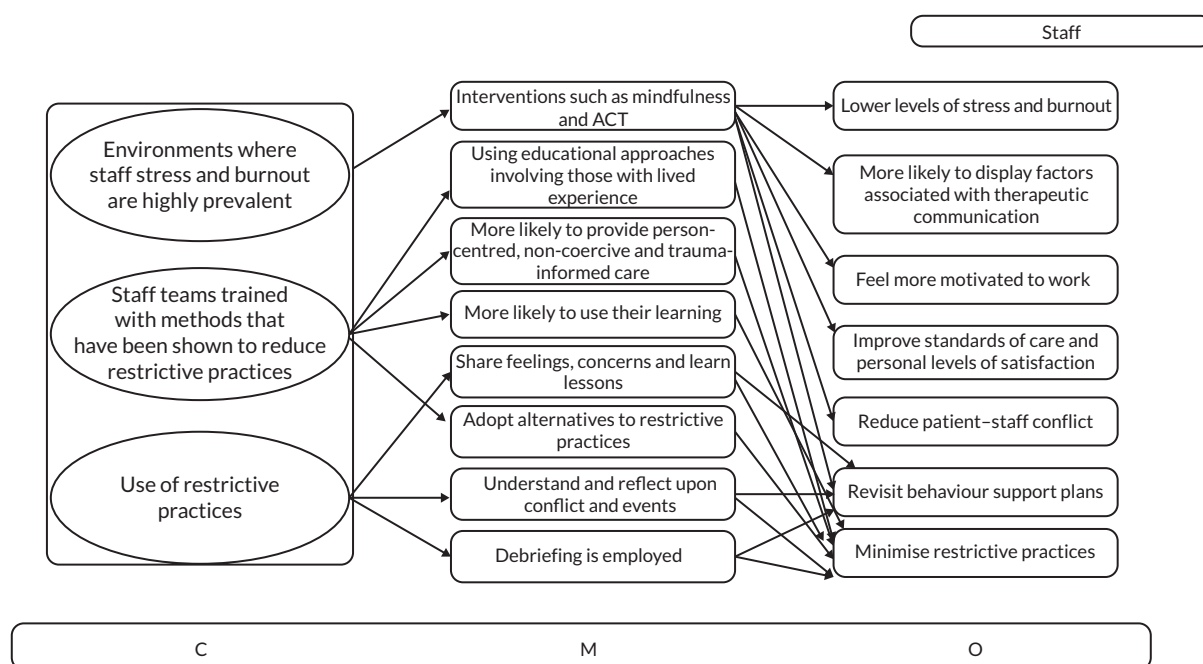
Staff

Environments where staff stress and burnout are highly prevalent

Staff teams trained with methods that have been shown to reduce restrictive practices

Use of restrictive practices

Interventions such as mindfulness and ACT

Using educational approaches involving those with lived experience

More likely to provide person-centred, non-coercive and trauma-informed care

More likely to use their learning

Share feelings, concerns and learn lessons

Adopt alternatives to restrictive practices

Understand and reflect upon conflict and events

Debriefing is employed

Lower levels of stress and burnout

More likely to display factors associated with therapeutic communication

Feel more motivated to work

Improve standards of care and personal levels of satisfaction

Reduce patient–staff conflict

Revisit behaviour support plans

Minimise restrictive practices

C

M

O